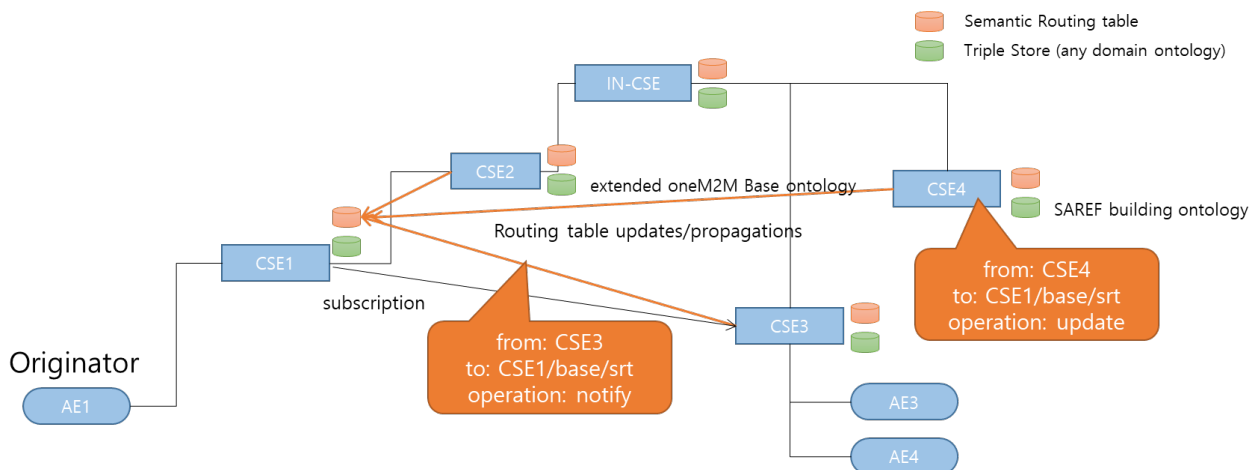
Semantic Routing table
Triple Store (any domain ontology)

IN-CSE

CSE2

extended oneM2M Base ontology

CSE4

SAREF building ontology

Routing table updates/propagations

CSE1

subscription

from: CSE4
to: CSE1/base/srt
operation: update

CSE3

Originator

AE1

from: CSE3
to: CSE1/base/srt
operation: notify

AE3

AE4